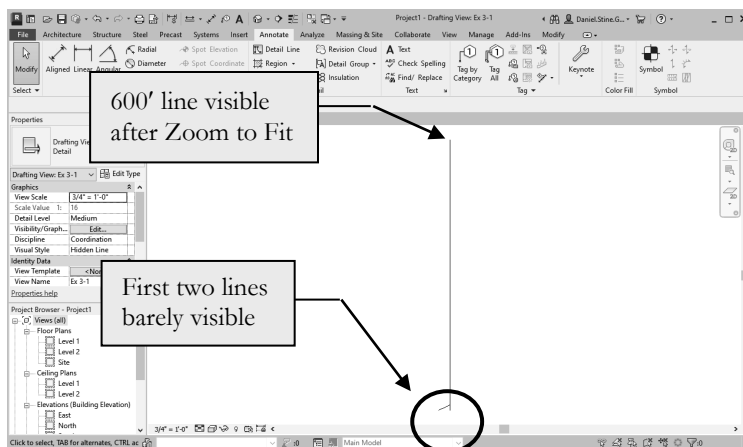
Project1 - Drafting View: Ex 3-1 Daniel.Stine.G...

File Architecture Structure Steel Precast Systems Insert Annotate Analyze Massing & Site Collaborate View Manage Add-Ins Modify

Modify Aligned Linear Angular Radial Diameter Spot Elevation Spot Coordinate Detail Line Region Revision Cloud Detail Group Insulation A Text Check Spelling Find/ Replace Text Tag by Category Tag All Tag Keynote Color Fill Symbol Symbol

Select

Properties

Drafting View Detail

Drafting View: Ex 3-1 Edit Type

| Graphics | |
|---|---|
| View Scale | 3/4" = 1'-0" |
| Scale Value 1: | 16 |
| Detail Level | Medium |
| Visibility/Graph... | Edit... |
| Discipline | Coordination |
| Visual Style | Hidden Line |
| Identity Data | |
| View Template | <Nor |
| View Name | Ex 3-1 |

Properties help

Project Browser - Project1
Views (all)
Floor Plans
Level 1
Level 2
Site
Ceiling Plans
Level 1
Level 2
Elevations (Building Elevation)
East
North

600′ line visible after Zoom to Fit

First two lines barely visible

3/4" = 1'-0"

Click to select, TAB for alternates, CTRL ac

:0

Main Model

:0